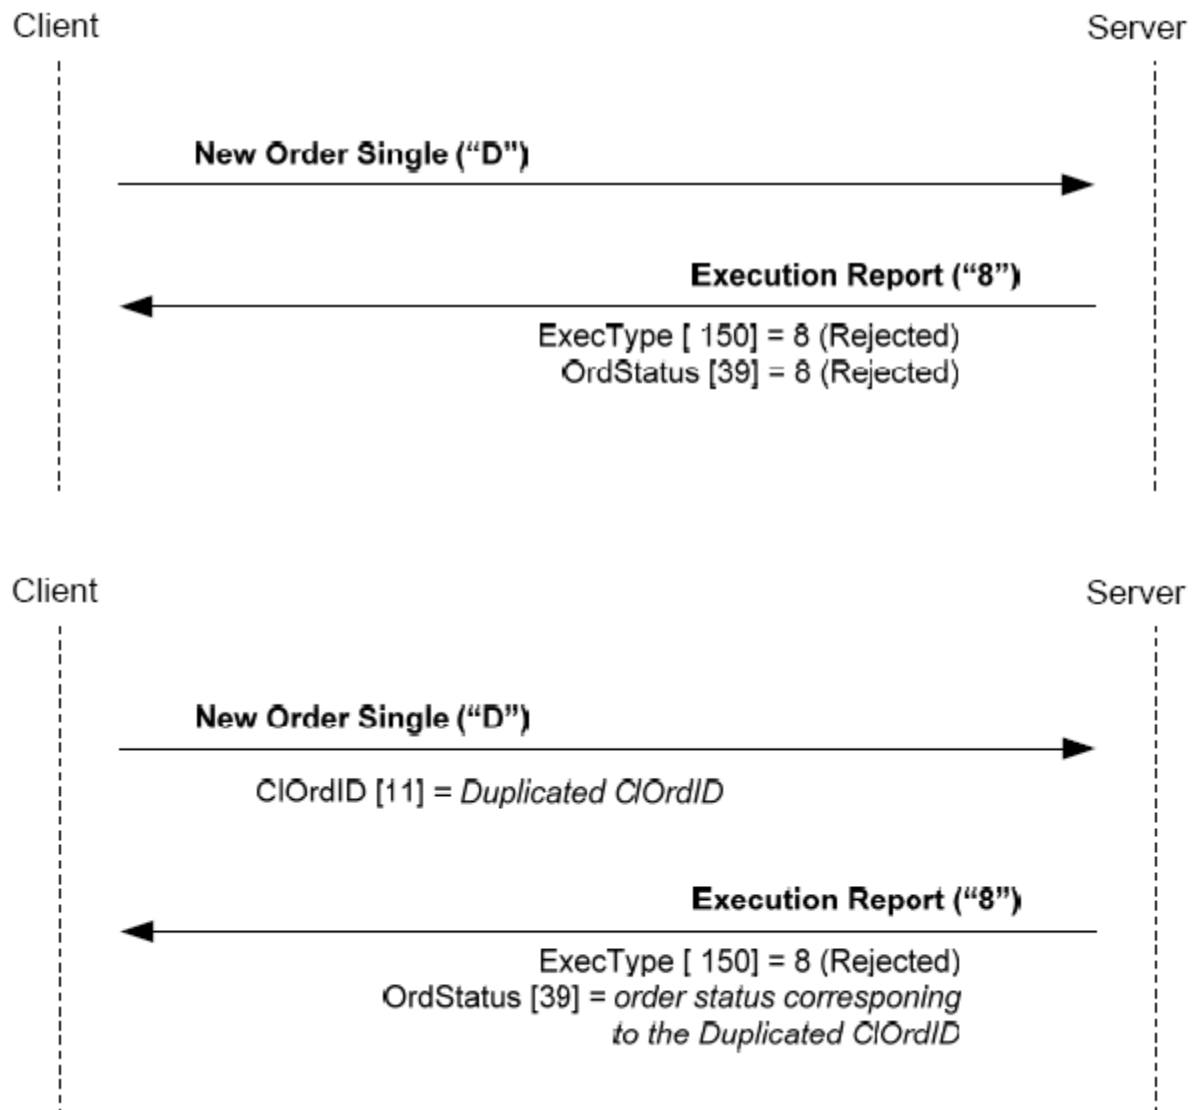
Client

Server

New Order Single ("D")

Execution Report ("8")

ExecType [ 150] = 8 (Rejected)
OrdStatus [39] = 8 (Rejected)

Client

Server

New Order Single ("D")

ClOrdID [11] = Duplicated ClOrdID

Execution Report ("8")

ExecType [ 150] = 8 (Rejected)
OrdStatus [39] = order status corresponing to the Duplicated ClOrdID